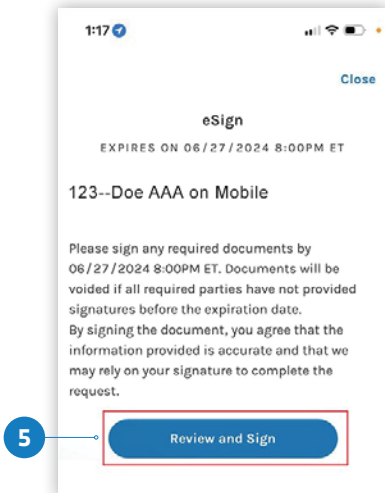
1:17

Close

eSign

EXPIRES ON 06/27/2024 8:00PM ET

123--Doe AAA on Mobile

Please sign any required documents by 06/27/2024 8:00PM ET. Documents will be voided if all required parties have not provided signatures before the expiration date.
By signing the document, you agree that the information provided is accurate and that we may rely on your signature to complete the request.

5

Review and Sign